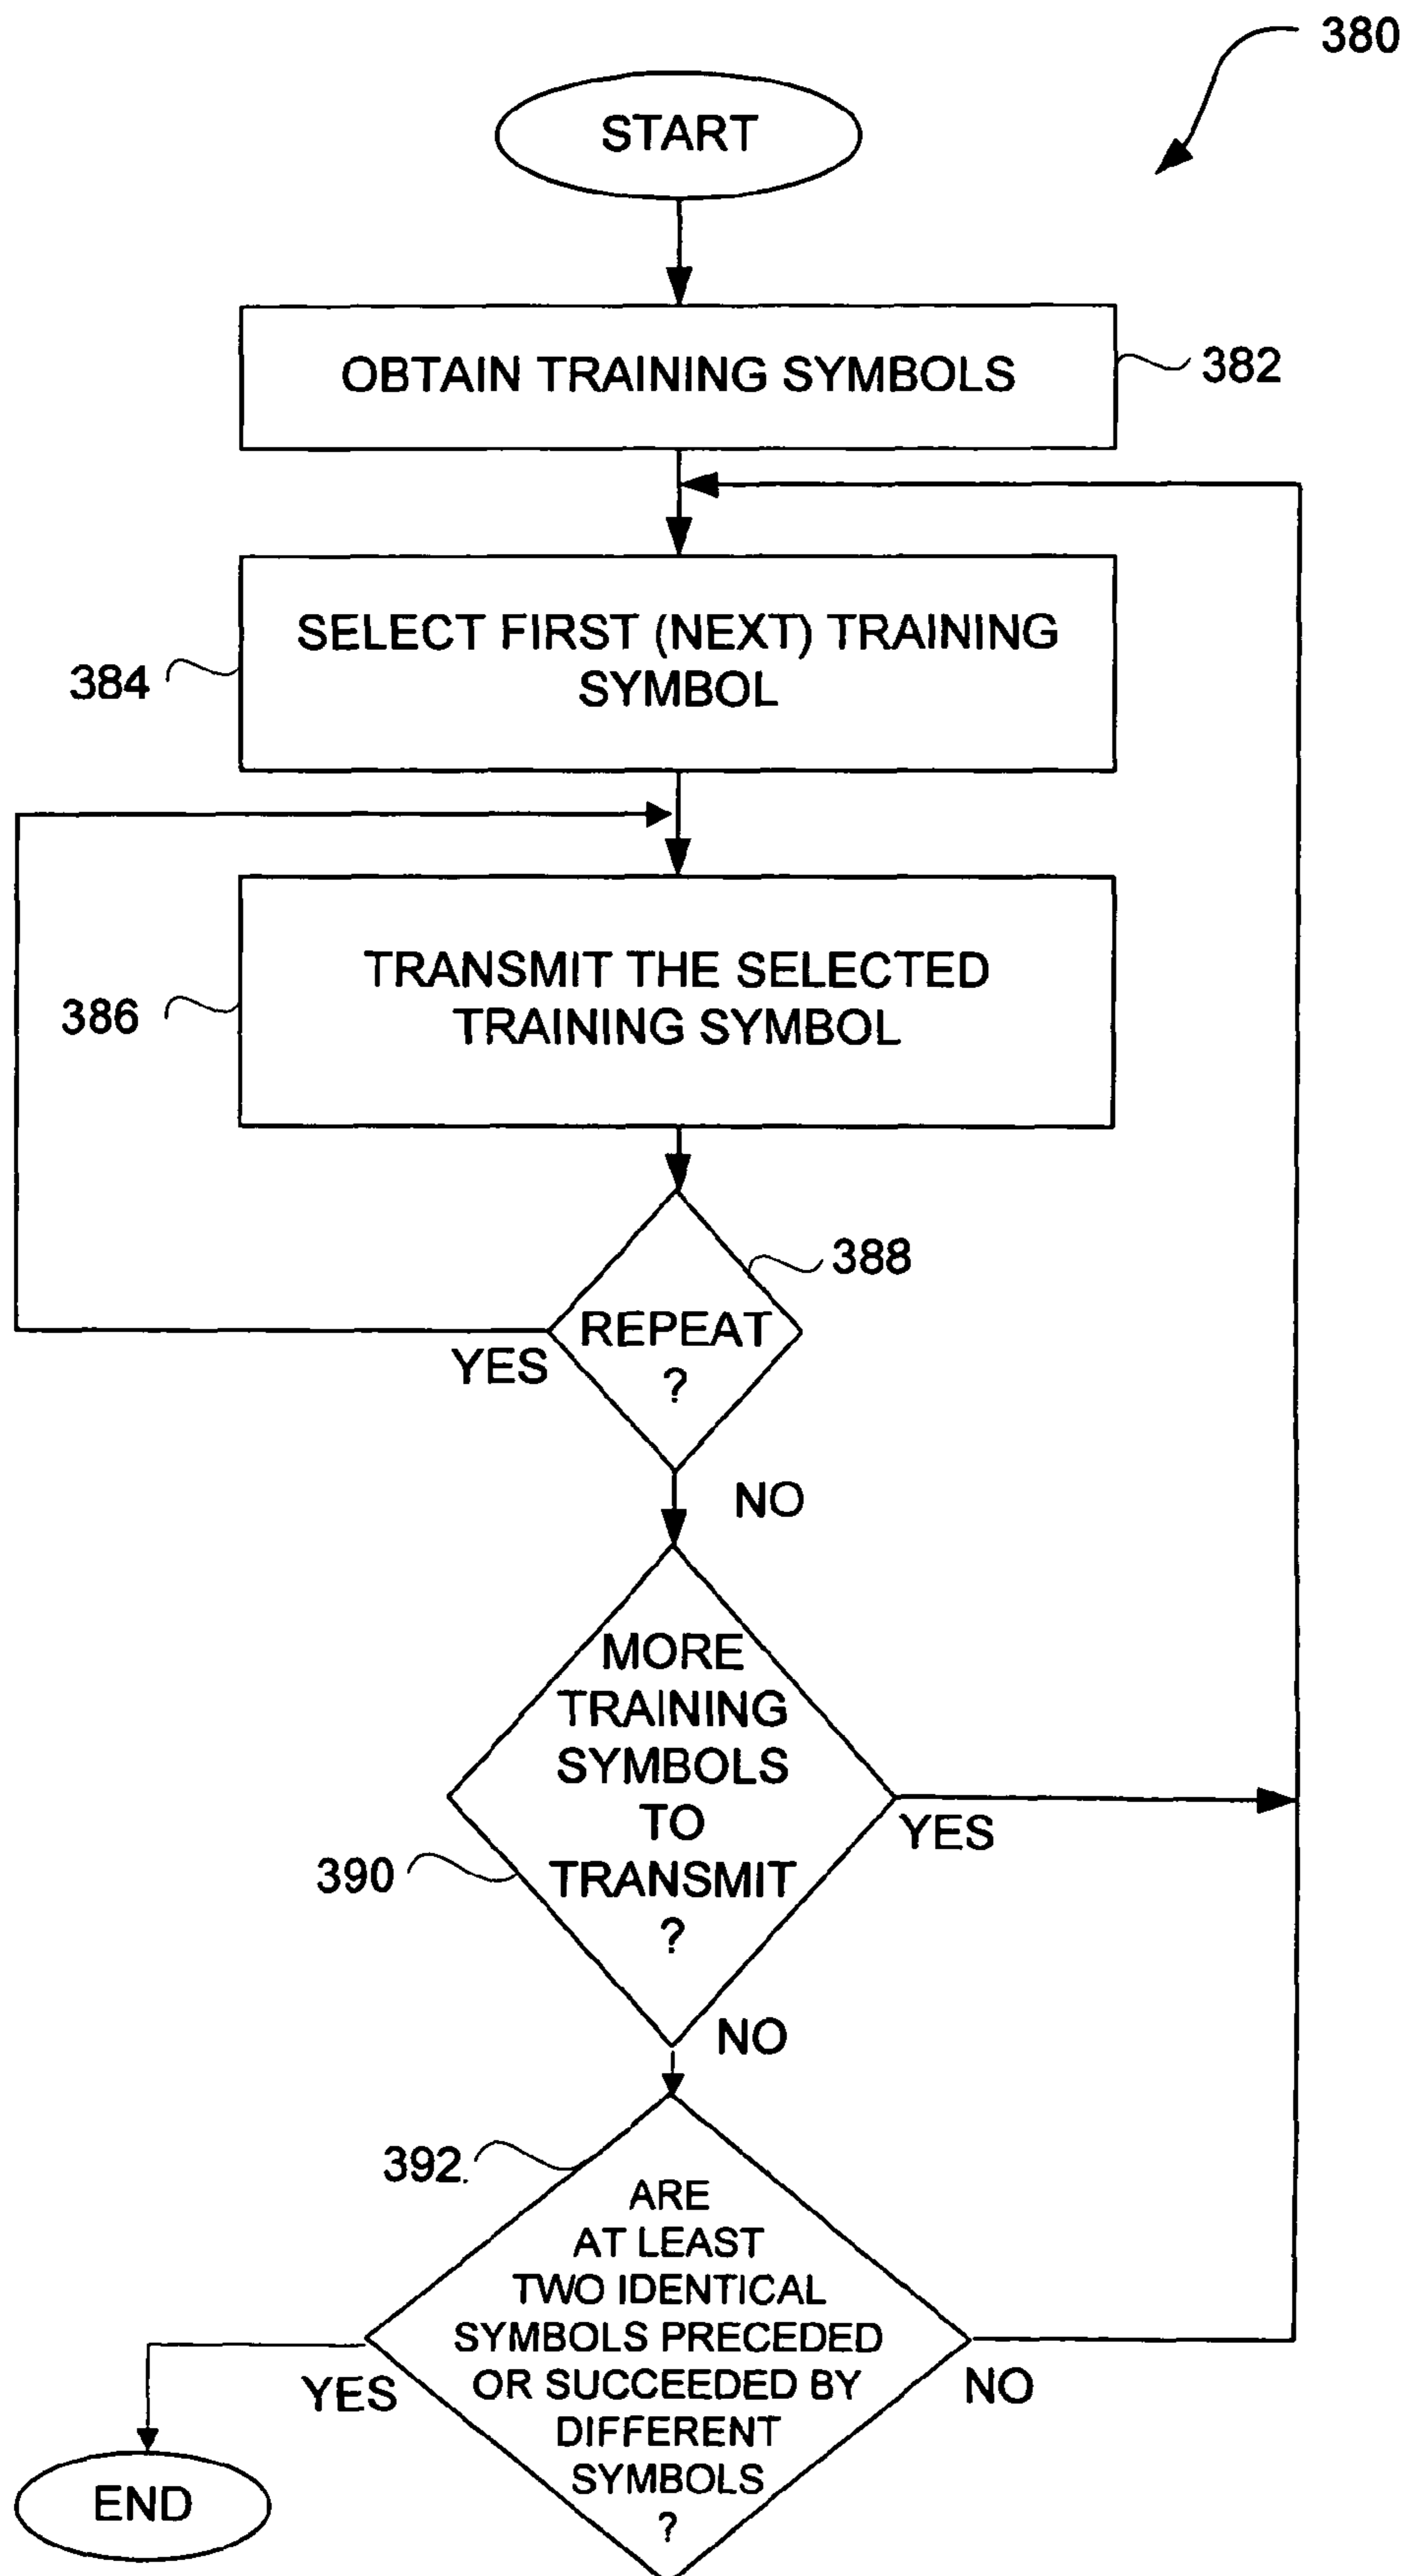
380

START

OBTAIN TRAINING SYMBOLS

382

384

SELECT FIRST (NEXT) TRAINING SYMBOL

386

TRANSMIT THE SELECTED TRAINING SYMBOL

388

REPEAT ?

YES

NO

MORE TRAINING SYMBOLS TO TRANSMIT ?

390

YES

NO

392

ARE AT LEAST TWO IDENTICAL SYMBOLS PRECEDED OR SUCCEEDED BY DIFFERENT SYMBOLS ?

YES

NO

END